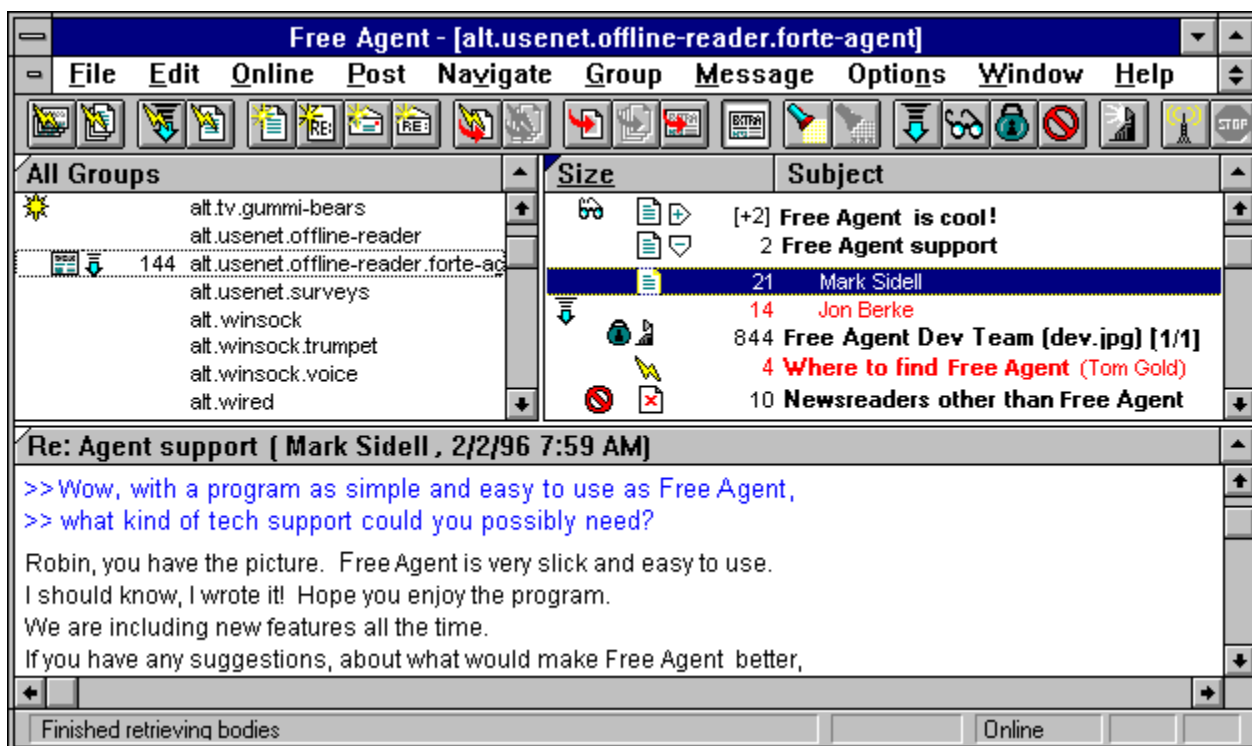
Free Agent - [alt.usenet.offline-reader.forte-agent]

File Edit Online Post Navigate Group Message Options Window Help

STOP

All Groups

alt.tv.gummi-bears
alt.usenet.offline-reader
144 alt.usenet.offline-reader.forte-ag
alt.usenet.surveys
alt.winsock
alt.winsock.trumpet
alt.winsock.voice
alt.wired

| Size | Subject |
|---|---|
| [+2] | Free Agent is cool! |
| 2 | Free Agent support |
| 21 | Mark Sidell |
| 14 | Jon Berke |
| 844 | Free Agent Dev Team (dev.jpg) [1/1] |
| 4 | Where to find Free Agent (Tom Gold) |
| 10 | Newsreaders other than Free Agent |

Re: Agent support ( Mark Sidell , 2/2/96 7:59 AM)

>>Wow, with a program as simple and easy to use as Free Agent,
>> what kind of tech support could you possibly need?

Robin, you have the picture. Free Agent is very slick and easy to use.
I should know, I wrote it! Hope you enjoy the program.
We are including new features all the time.
If you have any suggestions, about what would make Free Agent better,

Finished retrieving bodies
Online